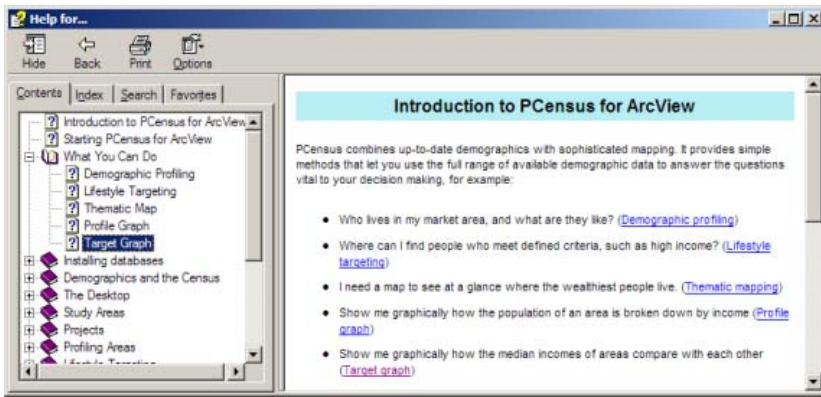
Help for...

Hide Back Print Options

Contents Index Search Favorites

Introduction to PCensus for ArcView
Starting PCensus for ArcView
What You Can Do
Demographic Profiling
Lifestyle Targeting
Thematic Map
Profile Graph
Target Graph
Installing databases
Demographics and the Census
The Desktop
Study Areas
Projects
Profiling Areas
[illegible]

Introduction to PCensus for ArcView

PCensus combines up-to-date demographics with sophisticated mapping. It provides simple methods that let you use the full range of available demographic data to answer the questions vital to your decision making, for example:

• Who lives in my market area, and what are they like? (Demographic profiling)

• Where can I find people who meet defined criteria, such as high income? (Lifestyle targeting)

• I need a map to see at a glance where the wealthiest people live. (Thematic mapping)

• Show me graphically how the population of an area is broken down by income (Profile graph)

• Show me graphically how the median incomes of areas compare with each other (Target graph)